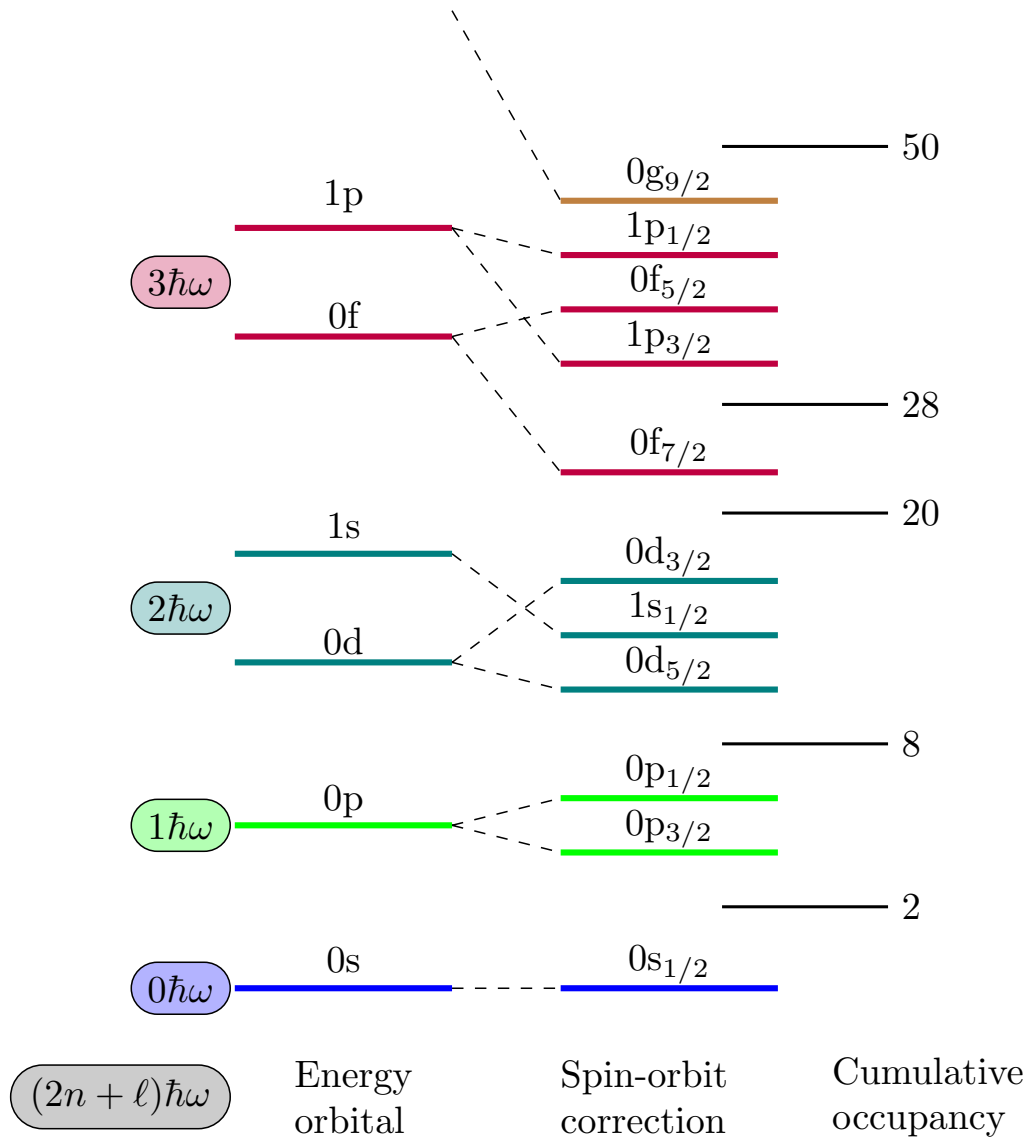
50

$0g_{9/2}$

1p

$1p_{1/2}$

$3\hbar\omega$

$0f_{5/2}$

0f

$1p_{3/2}$

28

$0f_{7/2}$

20

1s

$0d_{3/2}$

$2\hbar\omega$

$1s_{1/2}$

0d

$0d_{5/2}$

8

$0p_{1/2}$

$1\hbar\omega$

0p

$0p_{3/2}$

2

0s

$0s_{1/2}$

$0\hbar\omega$

$(2n+\ell)\hbar\omega$

Energy orbital

Spin-orbit correction

Cumulative occupancy